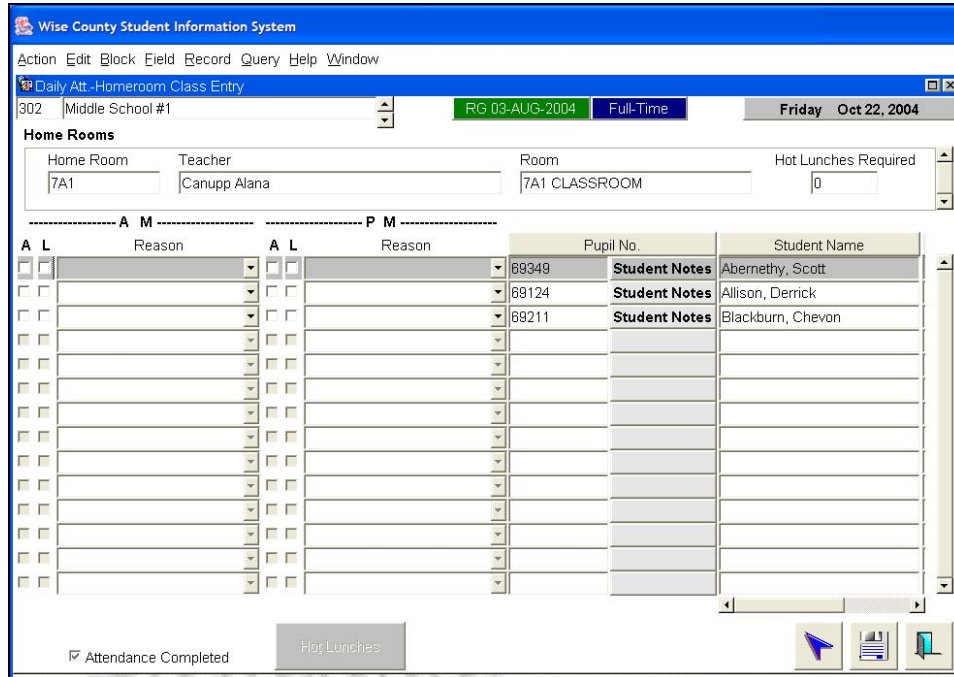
Wise County Student Information System

Action Edit Block Field Record Query Help Window

Daily Att.-Homeroom Class Entry

302 Middle School #1

RG 03-AUG-2004 Full-Time

Friday Oct 22, 2004

Home Rooms

| Home Room | Teacher | Room | Hot Lunches Required |
|---|---|---|---|
| 7A1 | Canupp Alana | 7A1 CLASSROOM | 0 |

------------------ A M -------------------- -------------------- P M --------------------

| A | L | Reason | A | L | Reason | Pupil No. | | Student Name |
|---|---|---|---|---|---|---|---|---|
| | | | | | | 69349 | Student Notes | Abernethy, Scott |
| | | | | | | 69124 | Student Notes | Allison, Derrick |
| | | | | | | 69211 | Student Notes | Blackburn, Chevon |

Attendance Completed

Hot Lunches